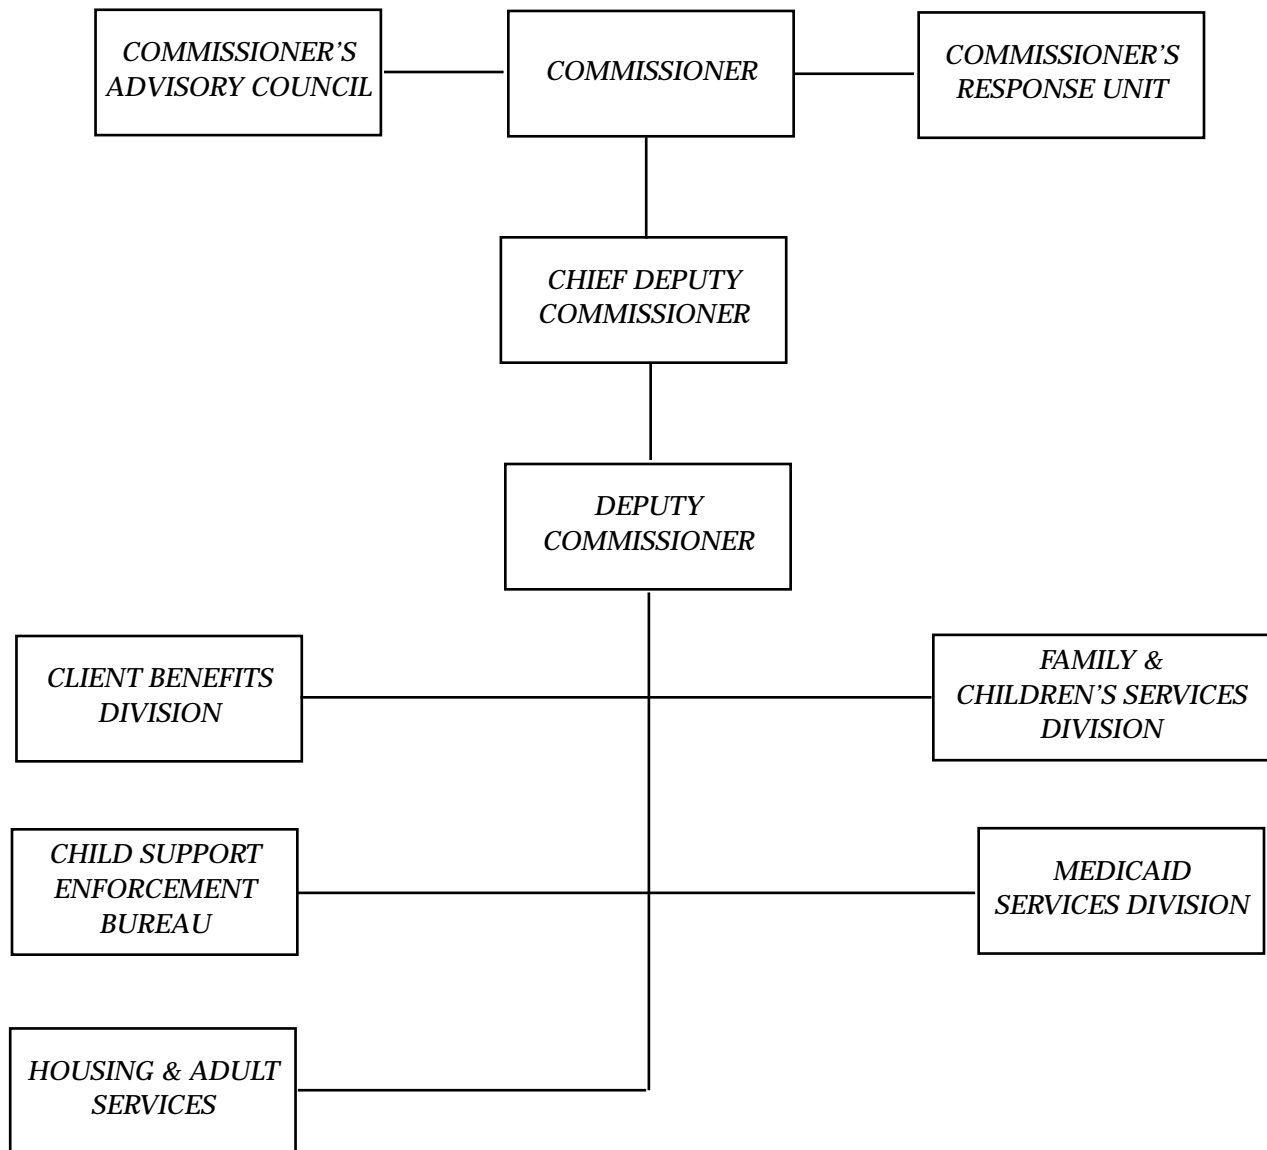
COMMISSIONER'S ADVISORY COUNCIL

COMMISSIONER

COMMISSIONER'S RESPONSE UNIT

CHIEF DEPUTY COMMISSIONER

DEPUTY COMMISSIONER

CLIENT BENEFITS DIVISION

FAMILY & CHILDREN'S SERVICES DIVISION

CHILD SUPPORT ENFORCEMENT BUREAU

MEDICAID SERVICES DIVISION

HOUSING & ADULT SERVICES